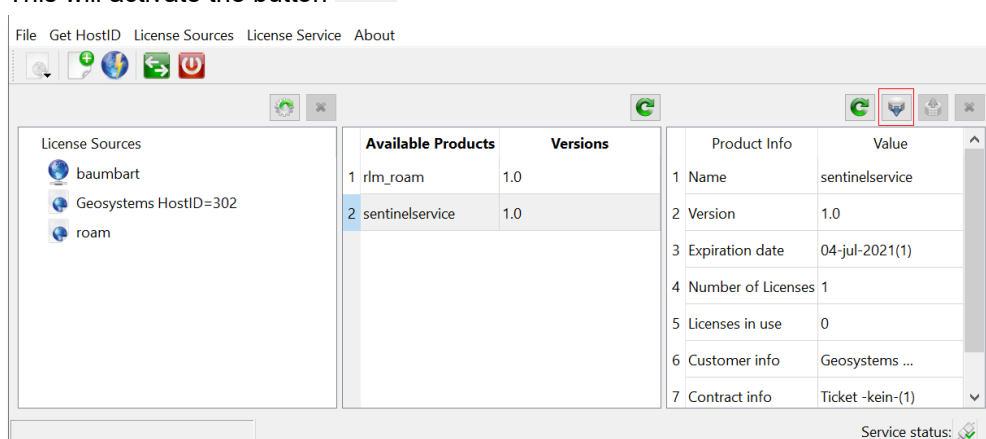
This will activate the button

File Get HostID License Sources License Service About

License Sources
baumbart
Geosystems HostID=302
roam

| | Available Products | Versions |
|---|---|---|
| 1 | rlm_roam | 1.0 |
| 2 | sentinelservice | 1.0 |

| | Product Info | Value |
|---|---|---|
| 1 | Name | sentinelservice |
| 2 | Version | 1.0 |
| 3 | Expiration date | 04-jul-2021(1) |
| 4 | Number of Licenses | 1 |
| 5 | Licenses in use | 0 |
| 6 | Customer info | Geosystems ... |
| 7 | Contract info | Ticket -kein-(1) |

Service status: